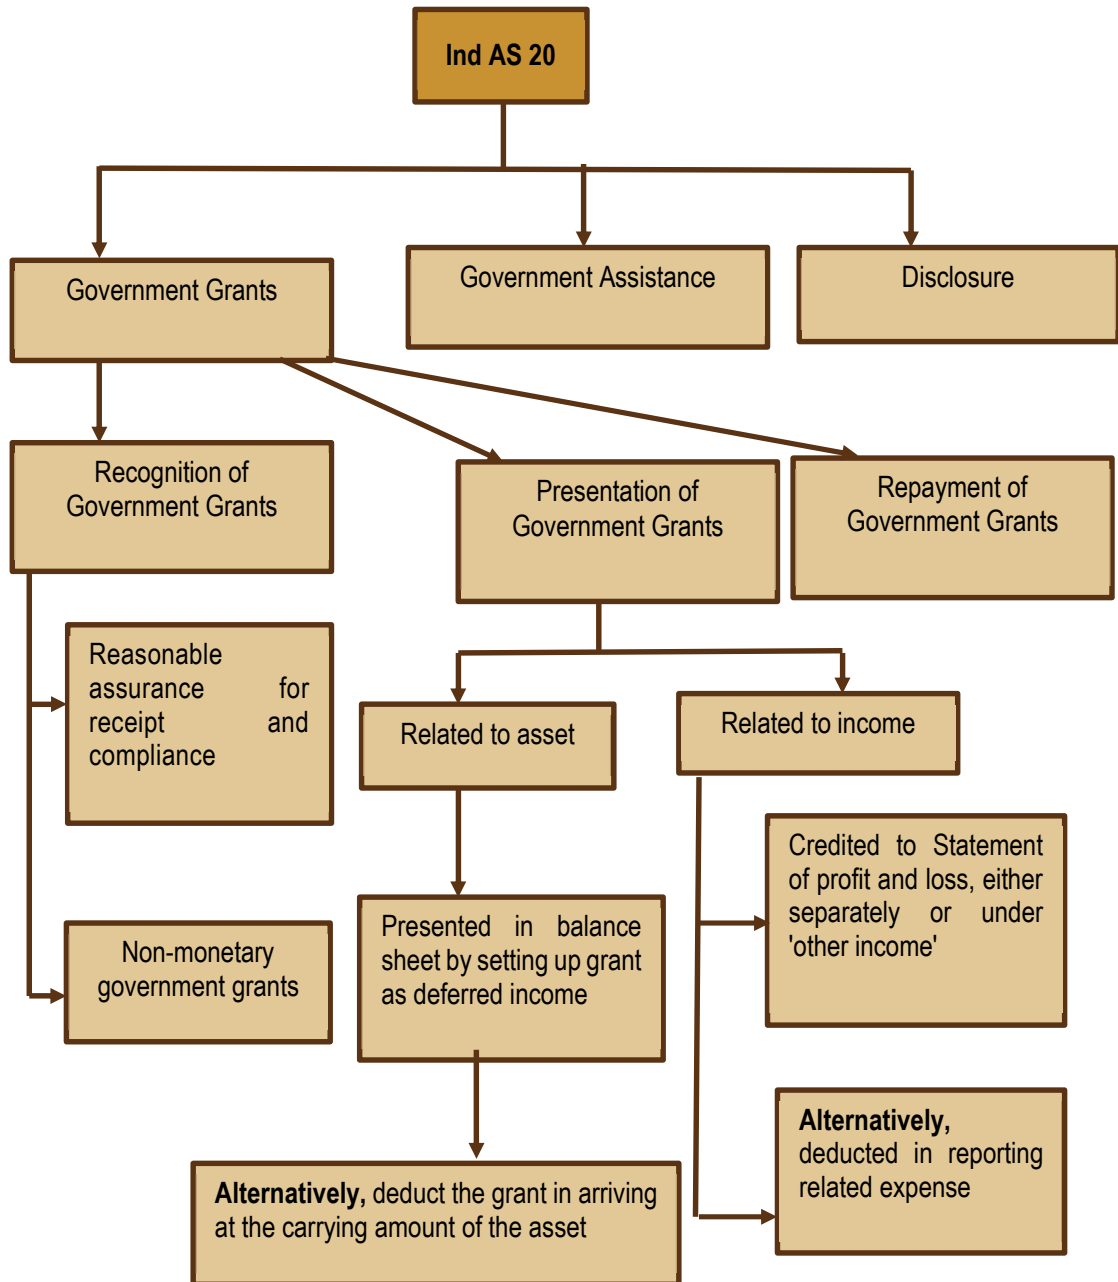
Ind AS 20

Government Grants

Government Assistance

Disclosure

Recognition of Government Grants

Presentation of Government Grants

Repayment of Government Grants

Reasonable assurance for receipt and compliance

Non-monetary government grants

Related to asset

Related to income

Presented in balance sheet by setting up grant as deferred income

Credited to Statement of profit and loss, either separately or under 'other income'

**Alternatively,** deduct the grant in arriving at the carrying amount of the asset

**Alternatively,** deducted in reporting related expense